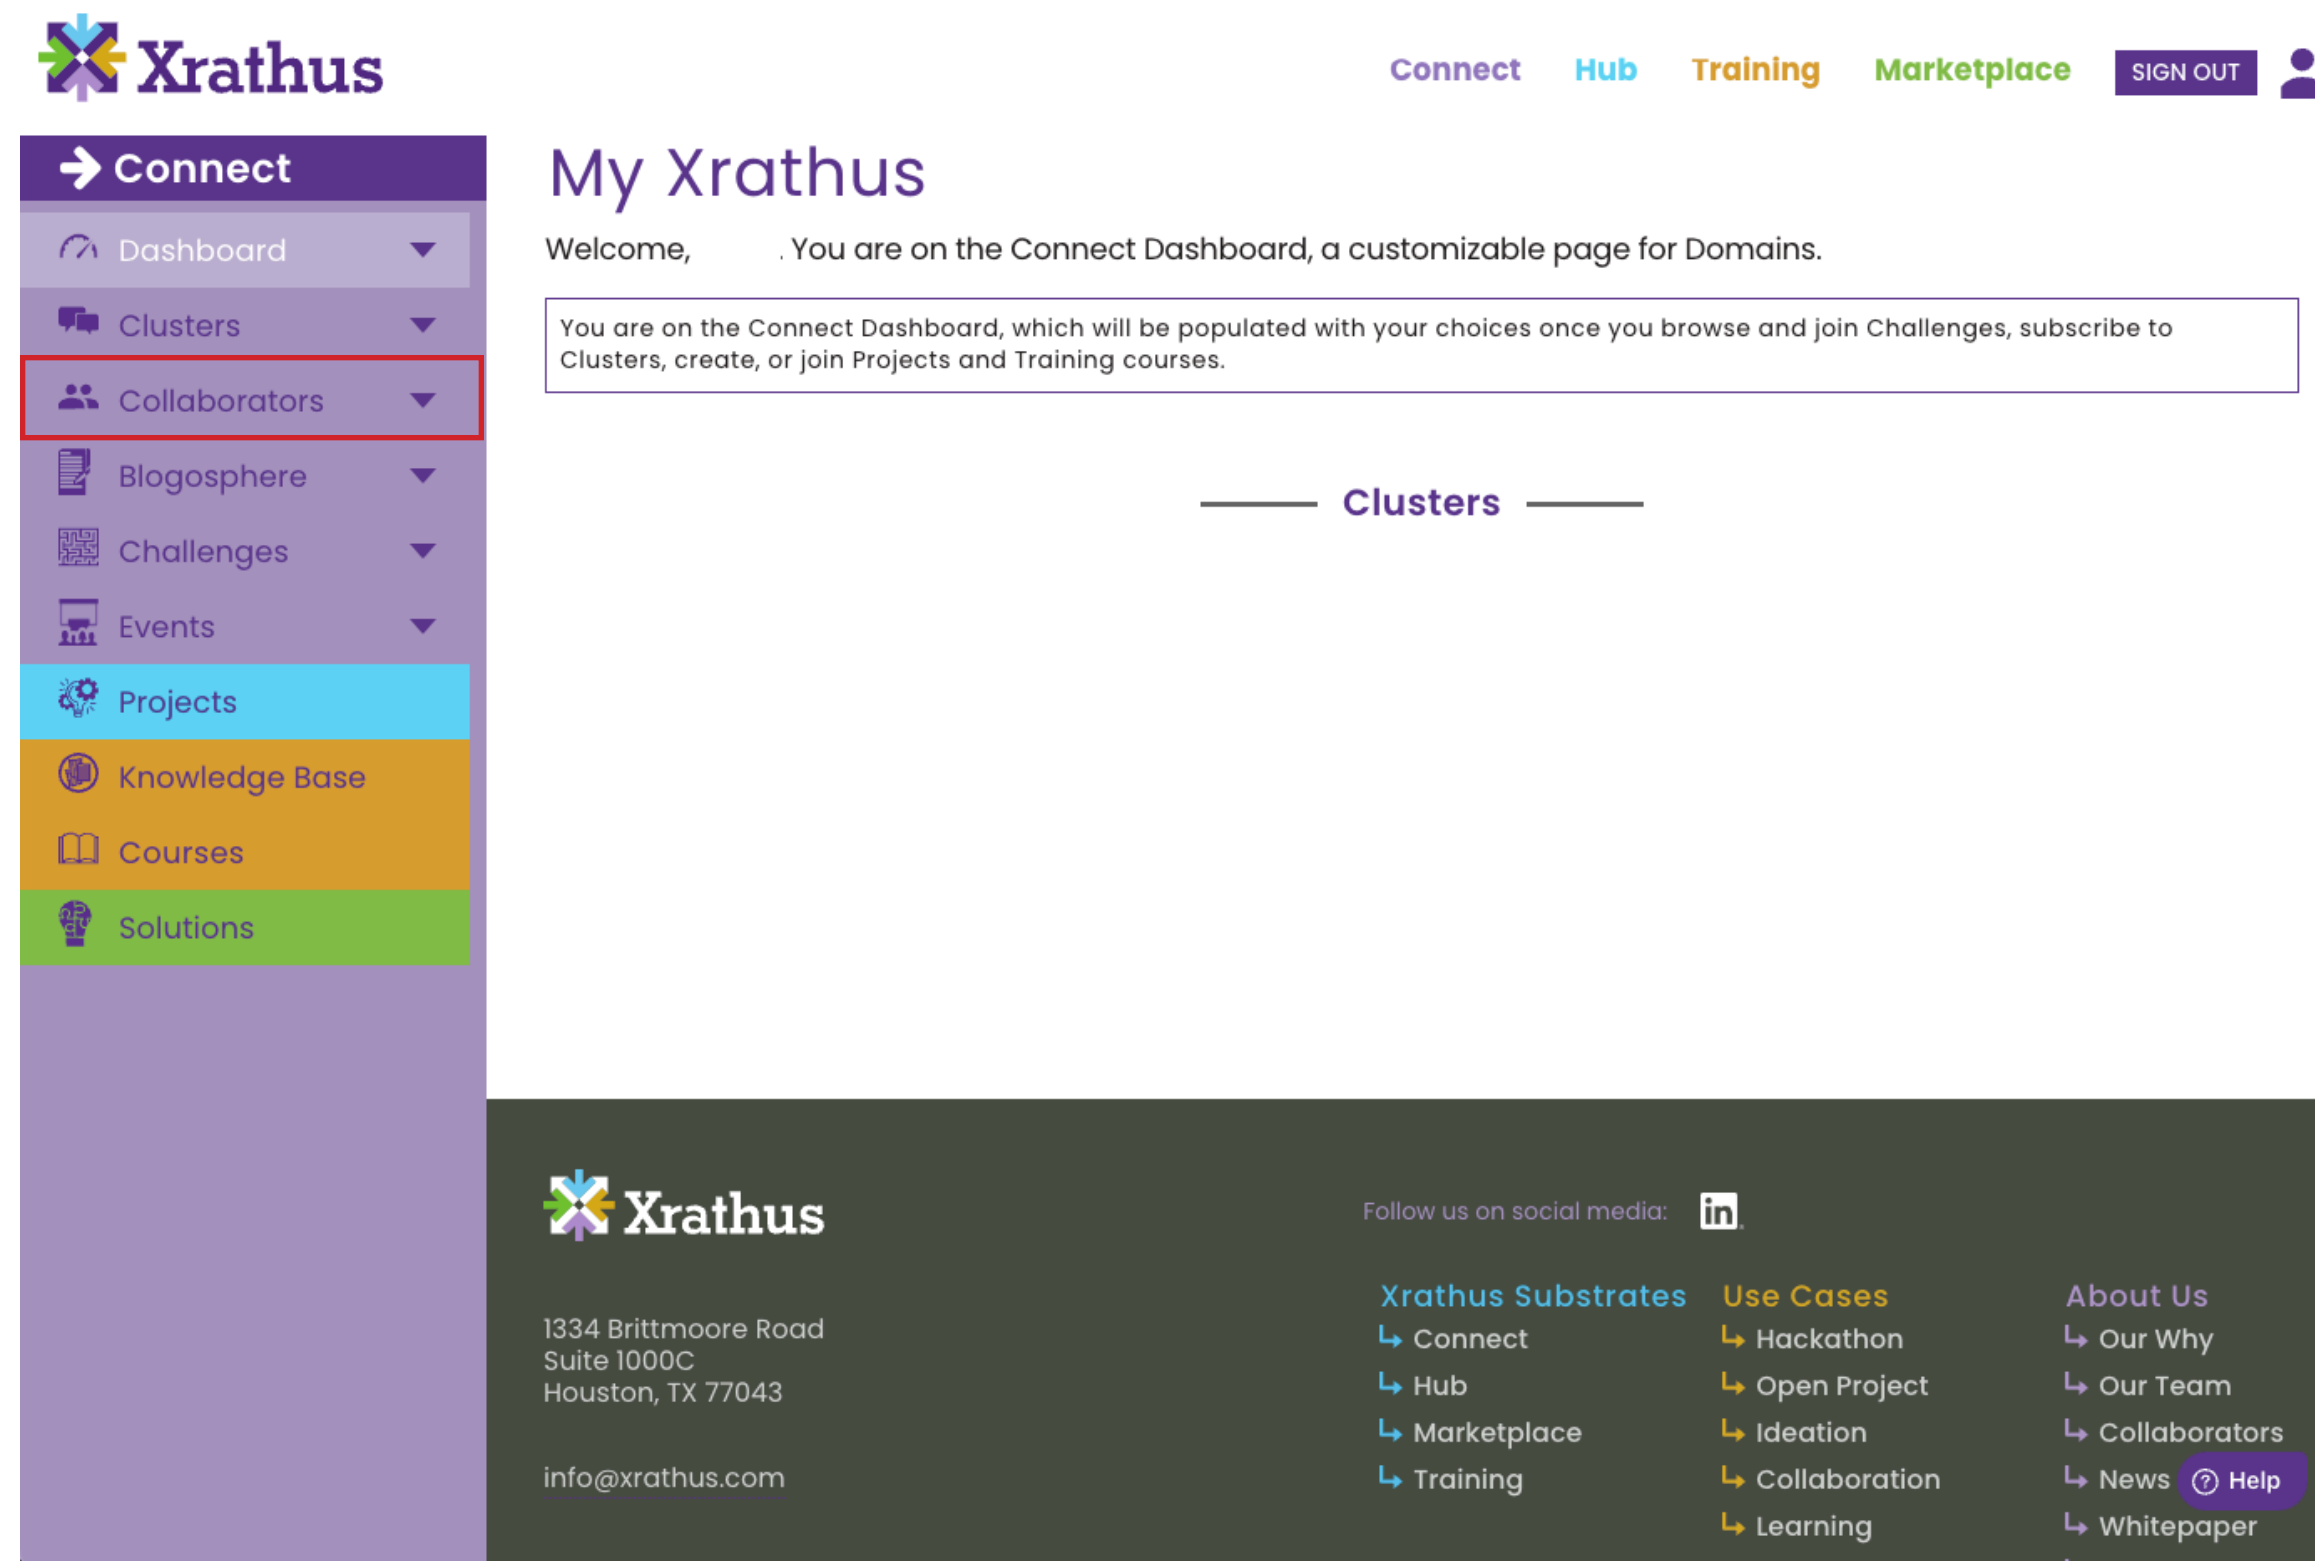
Xrathus

Connect Hub Training Marketplace SIGN OUT

Connect

Dashboard

Clusters

Collaborators

Blogosphere

Challenges

Events

Projects

Knowledge Base

Courses

Solutions

My Xrathus

Welcome, . You are on the Connect Dashboard, a customizable page for Domains.

You are on the Connect Dashboard, which will be populated with your choices once you browse and join Challenges, subscribe to Clusters, create, or join Projects and Training courses.

Clusters

Xrathus

Follow us on social media:

1334 Brittmoore Road
Suite 1000C
Houston, TX 77043

info@xrathus.com

Xrathus Substrates
Connect
Hub
Marketplace
Training

Use Cases
Hackathon
Open Project
Ideation
Collaboration
Learning

About Us
Our Why
Our Team
Collaborators
News
Whitepaper

Help